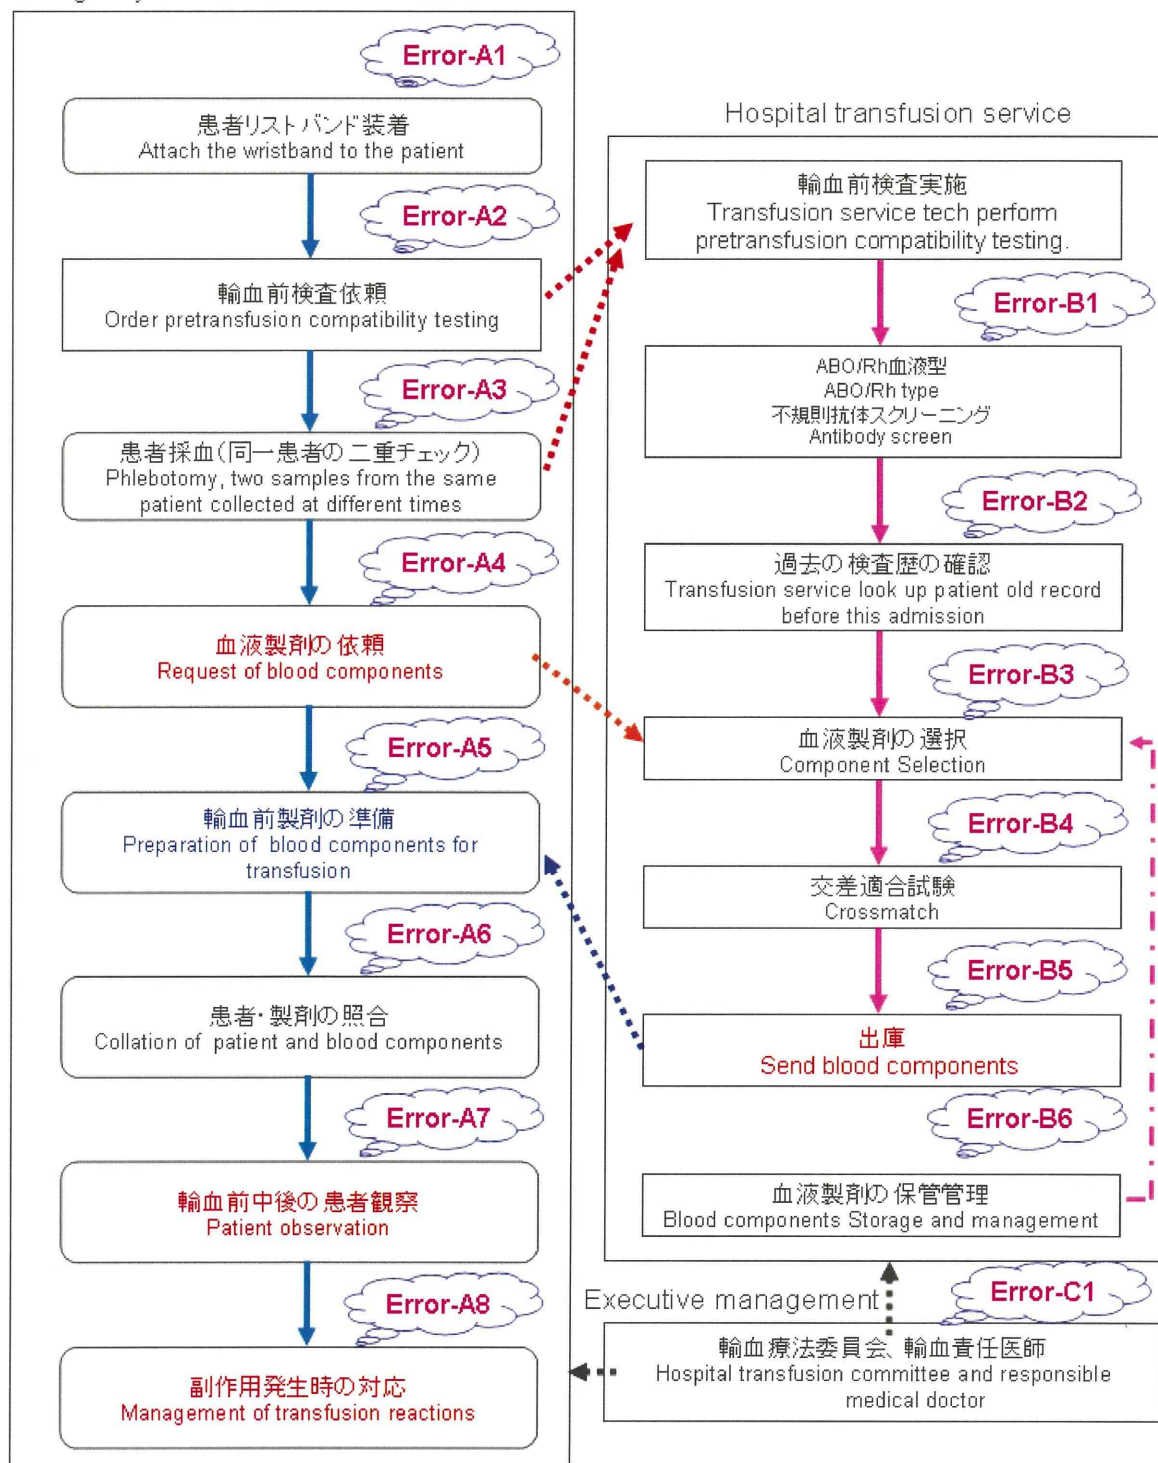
Error-A1

患者リストバンド装着
Attach the wristband to the patient

Error-A2

輸血前検査依頼
Order pretransfusion compatibility testing

Error-A3

患者採血(同一患者の二重チェック)
Phlebotomy, two samples from the same patient collected at different times

Error-A4

血液製剤の依頼
Request of blood components

Error-A5

輸血前製剤の準備
Preparation of blood components for transfusion

Error-A6

患者・製剤の照合
Collation of patient and blood components

Error-A7

輸血前中後の患者観察
Patient observation

Error-A8

副作用発生時の対応
Management of transfusion reactions

Hospital transfusion service

輸血前検査実施
Transfusion service tech perform pretransfusion compatibility testing.

Error-B1

ABO/Rh血液型
ABO/Rh type
不規則抗体スクリーニング
Antibody screen

Error-B2

過去の検査歴の確認
Transfusion service look up patient old record before this admission

Error-B3

血液製剤の選択
Component Selection

Error-B4

交差適合試験
Crossmatch

Error-B5

出庫
Send blood components

Error-B6

血液製剤の保管管理
Blood components Storage and management

Executive management

Error-C1

輸血療法委員会、輸血責任医師
Hospital transfusion committee and responsible medical doctor